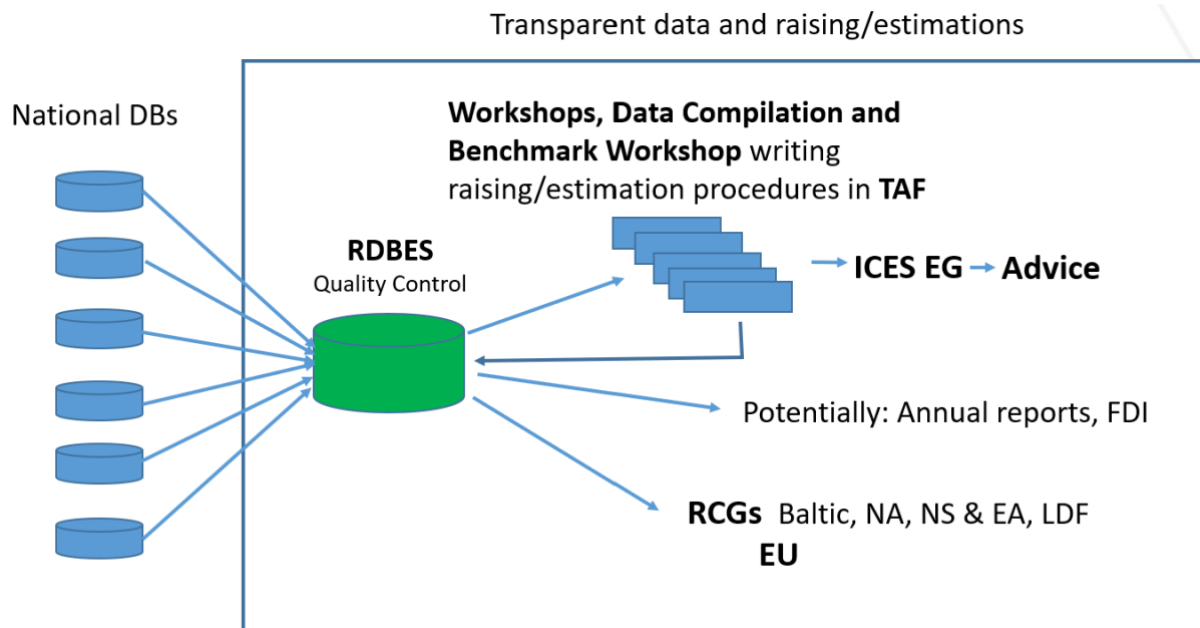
Transparent data and raising/estimations

National DBs

Workshops, Data Compilation and Benchmark Workshop writing raising/estimation procedures in TAF

RDBES
Quality Control

ICES EG Advice

Potentially: Annual reports, FDI

RCGs Baltic, NA, NS & EA, LDF
EU